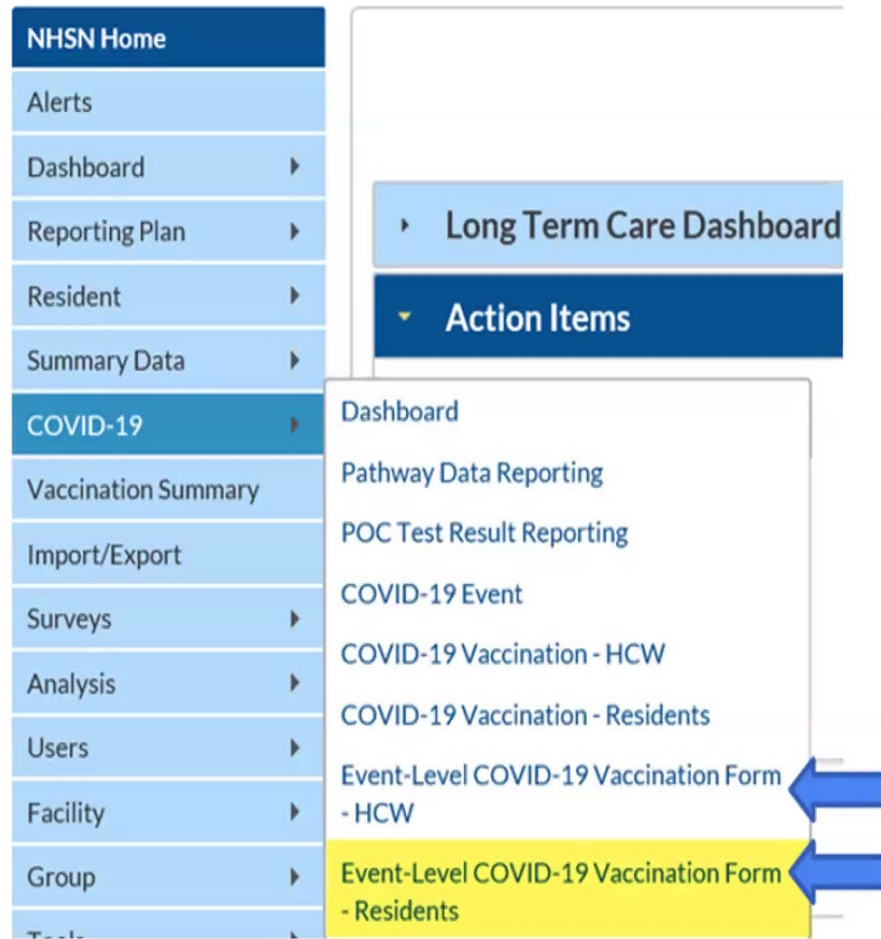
NHSN Home
Alerts
Dashboard
Reporting Plan
Resident
Summary Data
COVID-19
Vaccination Summary
Import/Export
Surveys
Analysis
Users
Facility
Group
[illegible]

Long Term Care Dashboard

Action Items

Dashboard
Pathway Data Reporting
POC Test Result Reporting
COVID-19 Event
COVID-19 Vaccination - HCW
COVID-19 Vaccination - Residents
Event-Level COVID-19 Vaccination Form - HCW
Event-Level COVID-19 Vaccination Form - Residents